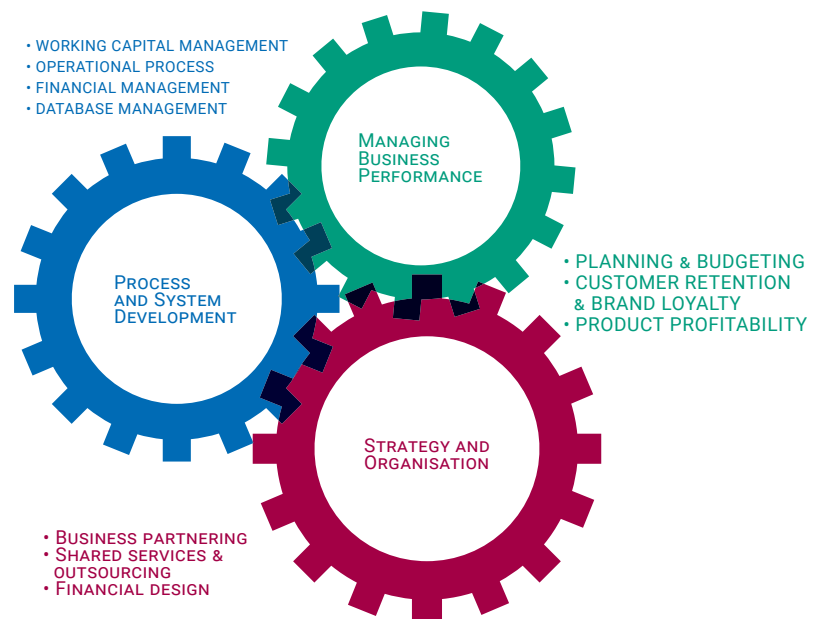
• WORKING CAPITAL MANAGEMENT
• OPERATIONAL PROCESS
• FINANCIAL MANAGEMENT
• DATABASE MANAGEMENT

Managing Business Performance

• PLANNING & BUDGETING
• CUSTOMER RETENTION & BRAND LOYALTY
• PRODUCT PROFITABILITY

Process and System Development

Strategy and Organisation

• Business partnering
• Shared services & outsourcing
• Financial design